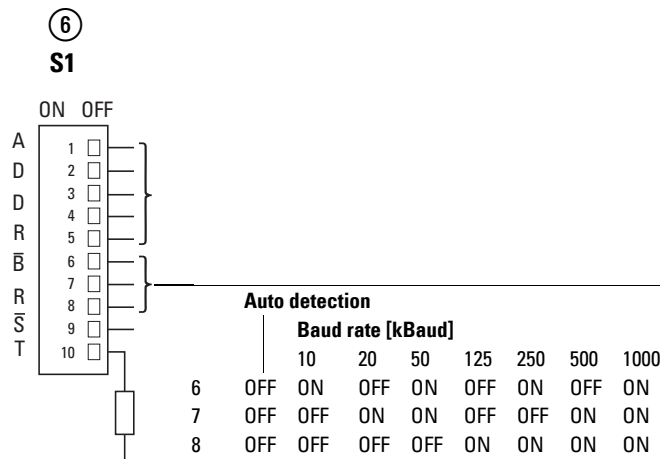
⑥
S1

ON OFF

A
D
D
R
$\overline{B}$
R
$\overline{S}$
T

1
2
3
4
5
6
7
8
9
10

Auto detection

Baud rate [kBaud]

| | | 10 | 20 | 50 | 125 | 250 | 500 | 1000 |
|---|---|---|---|---|---|---|---|---|
| 6 | OFF | ON | OFF | ON | OFF | ON | OFF | ON |
| 7 | OFF | OFF | ON | ON | OFF | OFF | ON | ON |
| 8 | OFF | OFF | OFF | OFF | ON | ON | ON | ON |